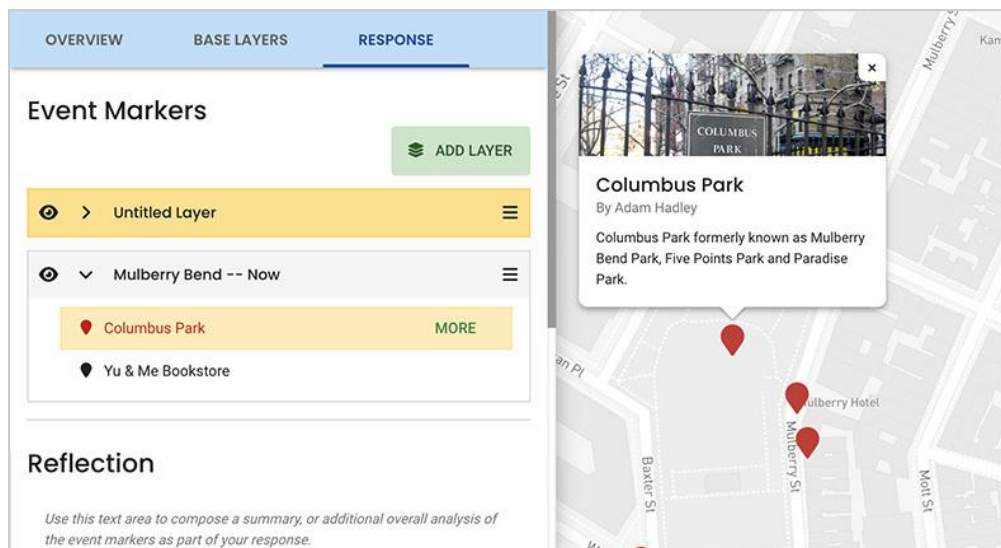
OVERVIEW BASE LAYERS RESPONSE

Event Markers

ADD LAYER

Untitled Layer

Mulberry Bend -- Now

Columbus Park MORE

Yu & Me Bookstore

Reflection

Use this text area to compose a summary, or additional overall analysis of the event markers as part of your response.

COLUMBUS PARK

Columbus Park
By Adam Hadley

Columbus Park formerly known as Mulberry Bend Park, Five Points Park and Paradise Park.

Mulberry St
Kam
St
an Pl
ulberry Hotel
Mulberry St
Baxter St
Mott St